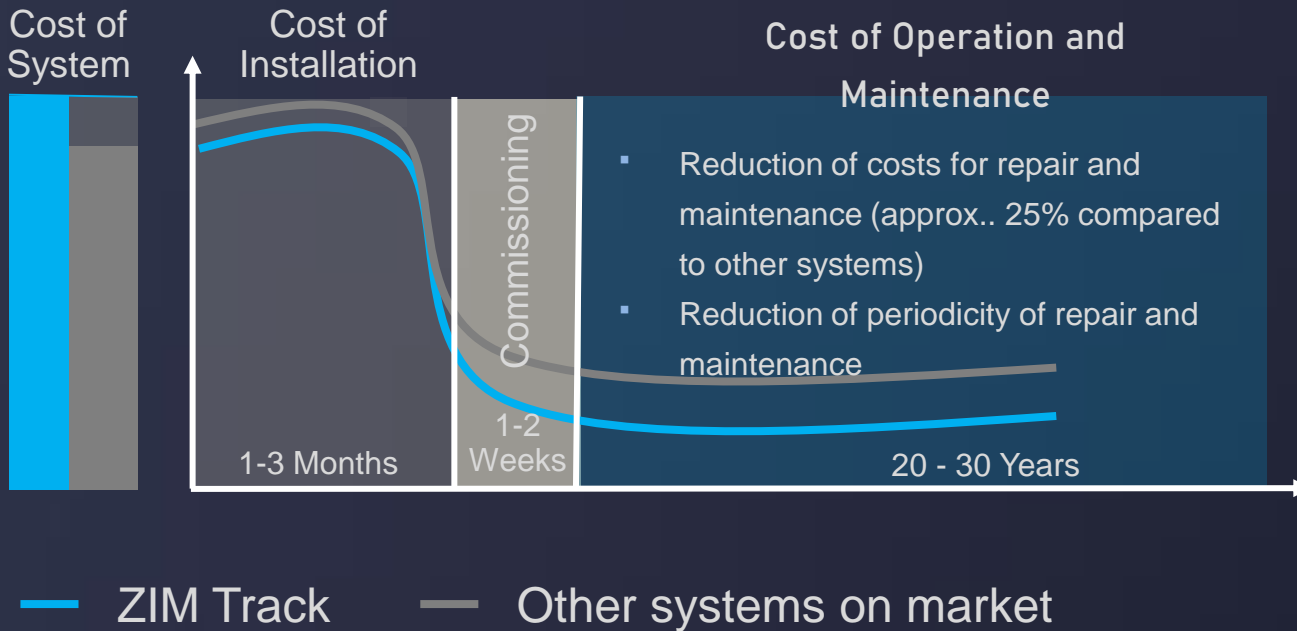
Cost of System

Cost of Installation

Cost of Operation and Maintenance

- Reduction of costs for repair and maintenance (approx.. 25% compared to other systems)
- Reduction of periodicity of repair and maintenance

Commissioning

1-3 Months

1-2 Weeks

20 - 30 Years

ZIM Track

Other systems on market